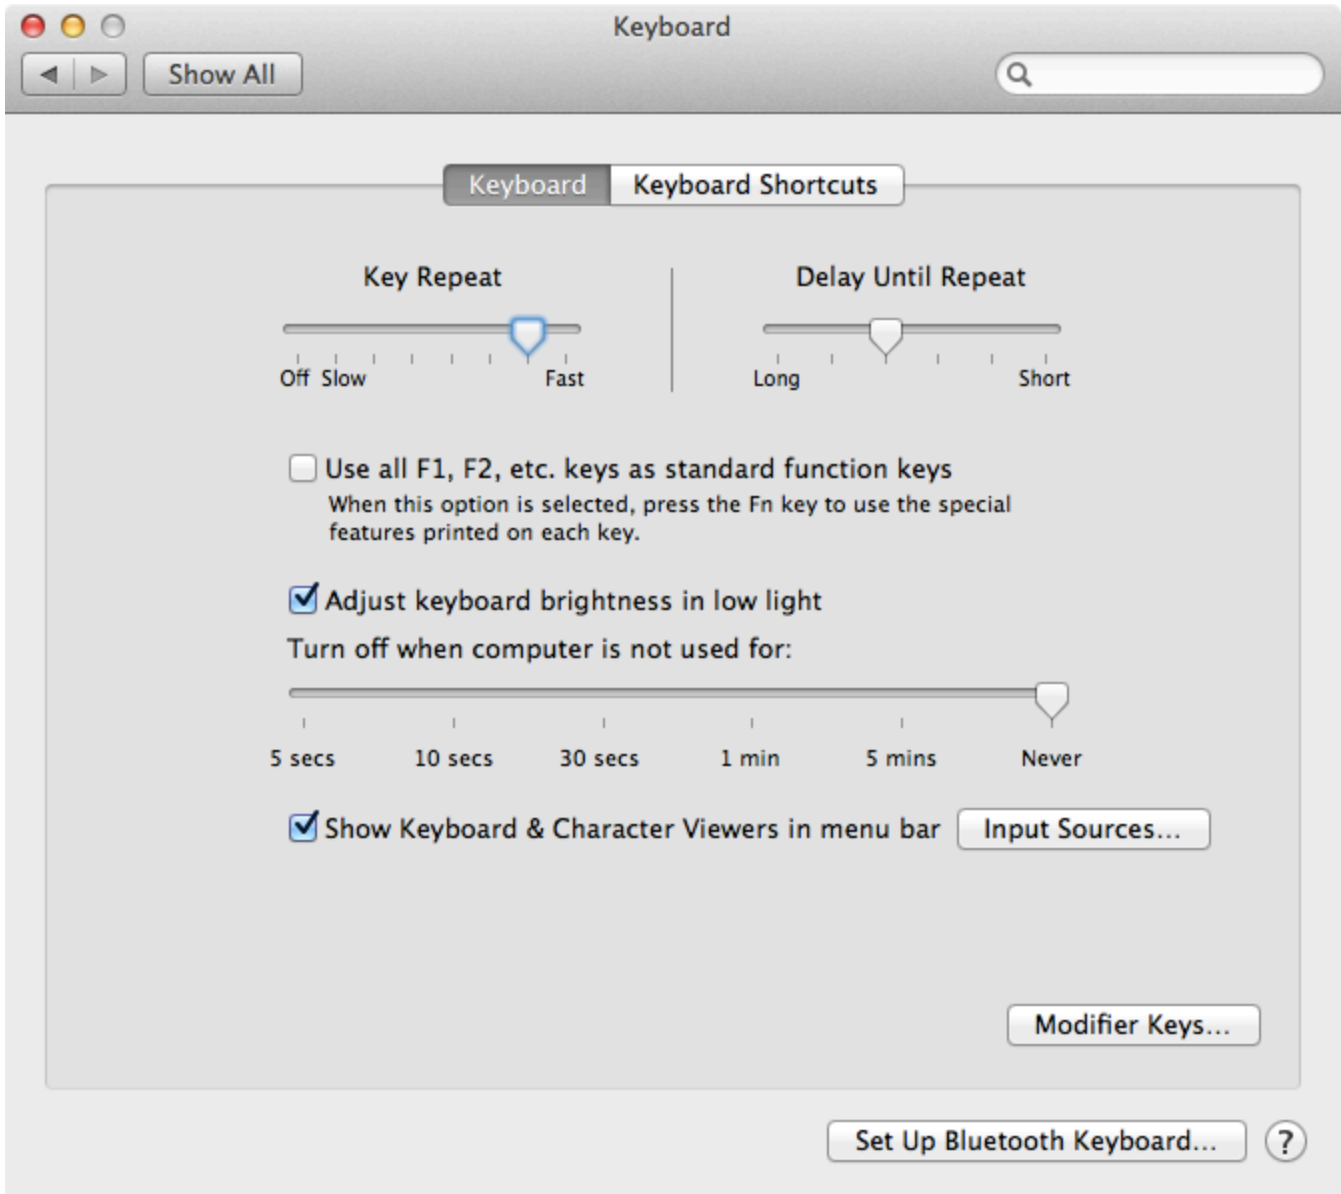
Keyboard

Show All

Keyboard Keyboard Shortcuts

Key Repeat

Off Slow Fast

Delay Until Repeat

Long Short

Use all F1, F2, etc. keys as standard function keys

When this option is selected, press the Fn key to use the special features printed on each key.

Adjust keyboard brightness in low light

Turn off when computer is not used for:

5 secs 10 secs 30 secs 1 min 5 mins Never

Show Keyboard & Character Viewers in menu bar

Input Sources...

Modifier Keys...

Set Up Bluetooth Keyboard...

?